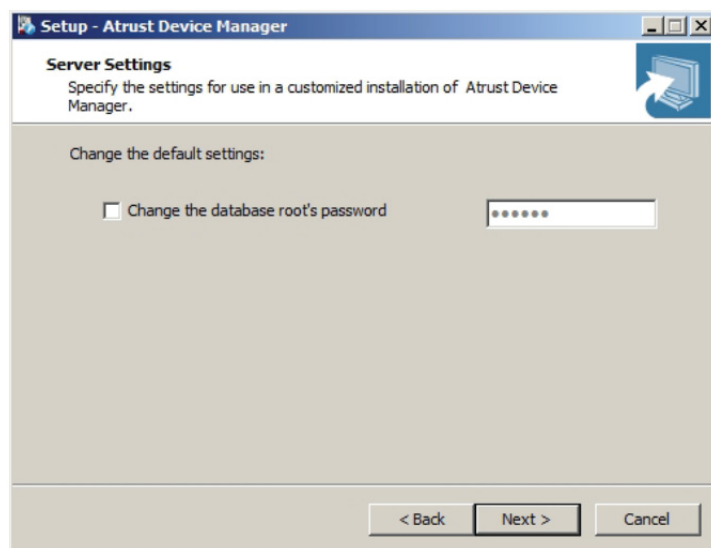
Setup - Atrust Device Manager

Server Settings
Specify the settings for use in a customized installation of Atrust Device Manager.

Change the default settings:

Change the database root's password ••••••

< Back Next > Cancel